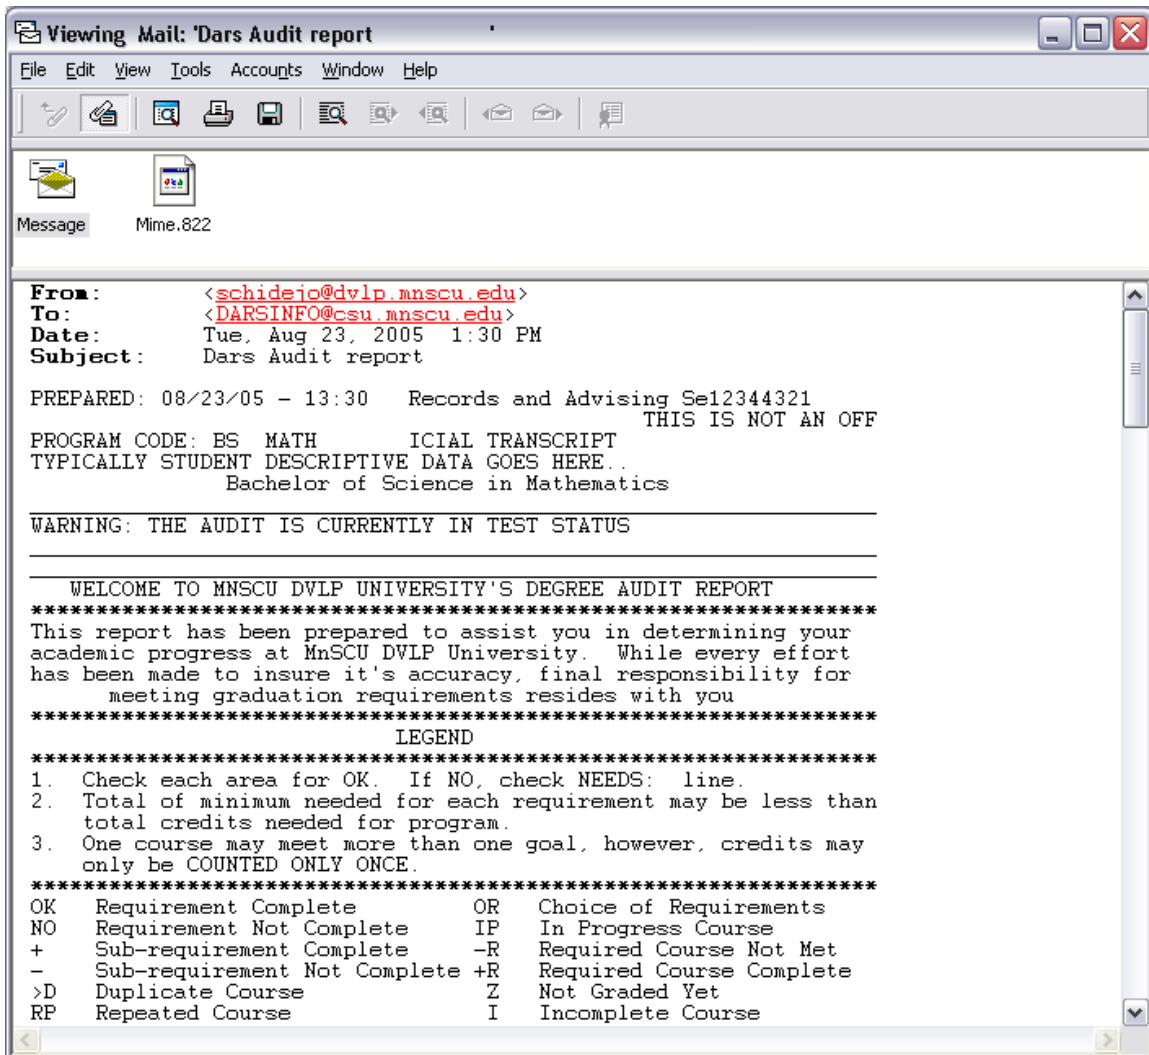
Viewing Mail: 'Dars Audit report

File Edit View Tools Accounts Window Help

Message Mime.822

From: <schidejo@dvlp.mnscu.edu>
To: <DARSINFO@csu.mnscu.edu>
Date: Tue, Aug 23, 2005 1:30 PM
Subject: Dars Audit report

PREPARED: 08/23/05 - 13:30 Records and Advising Se12344321
THIS IS NOT AN OFF
PROGRAM CODE: BS MATH ICIAL TRANSCRIPT
TYPICALLY STUDENT DESCRIPTIVE DATA GOES HERE..
Bachelor of Science in Mathematics

WARNING: THE AUDIT IS CURRENTLY IN TEST STATUS

WELCOME TO MNSCU DVLP UNIVERSITY'S DEGREE AUDIT REPORT
****************************************************************
This report has been prepared to assist you in determining your academic progress at MnSCU DVLP University. While every effort has been made to insure it's accuracy, final responsibility for meeting graduation requirements resides with you
****************************************************************
LEGEND
****************************************************************
1. Check each area for OK. If NO, check NEEDS: line.
2. Total of minimum needed for each requirement may be less than total credits needed for program.
3. One course may meet more than one goal, however, credits may only be COUNTED ONLY ONCE.
****************************************************************
OK Requirement Complete OR Choice of Requirements
NO Requirement Not Complete IP In Progress Course
+ Sub-requirement Complete -R Required Course Not Met
- Sub-requirement Not Complete +R Required Course Complete
>D Duplicate Course Z Not Graded Yet
RP Repeated Course I Incomplete Course